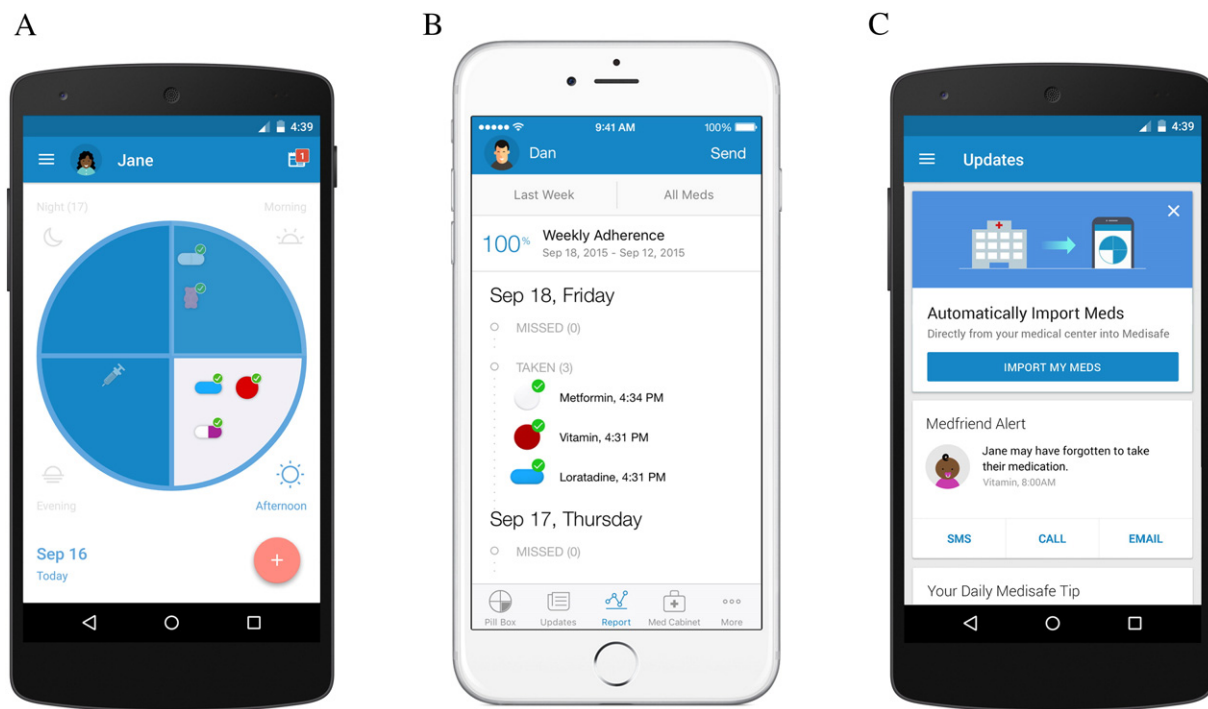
A

4:39

Jane

1

Night (17)

Morning

Evening

Afternoon

Sep 16
Today

+

B

●●●●● 9:41 AM 100%

Dan Send

Last Week All Meds

100% Weekly Adherence
Sep 18, 2015 - Sep 12, 2015

Sep 18, Friday

MISSED (0)

TAKEN (3)

Metformin, 4:34 PM

Vitamin, 4:31 PM

Loratadine, 4:31 PM

Sep 17, Thursday

MISSED (0)

Pill Box Updates Report Med Cabinet More

C

4:39

Updates

Automatically Import Meds
Directly from your medical center into Medisafe

IMPORT MY MEDS

Medfriend Alert

Jane may have forgotten to take their medication.
Vitamin, 8:00AM

SMS CALL EMAIL

Your Daily Medisafe Tip